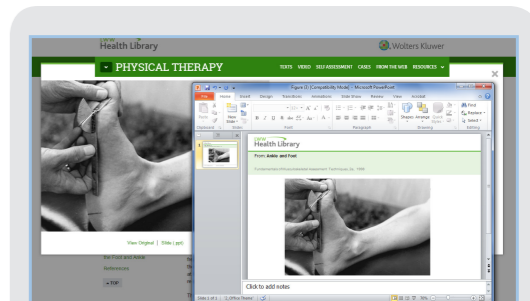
Health Library

Wolters Kluwer

PHYSICAL THERAPY

TEXTS VIDEO SELF ASSESSMENT CASES FROM THE WEB RESOURCES

Figure (1) [Compatibility Mode] - Microsoft PowerPoint

File Home Insert Design Transitions Animations Slide Show Review View Acrobat

New Slide

Clipboard Slides Font Paragraph Drawing Editing

Find Replace Select

Shapes Arrange Quick Styles

Health Library

From: Ankle and Foot

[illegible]

View Original | Slide (.ppt)

the Foot and Ankle

References

TOP

Click to add notes

Slide 1 of 1 Office Theme